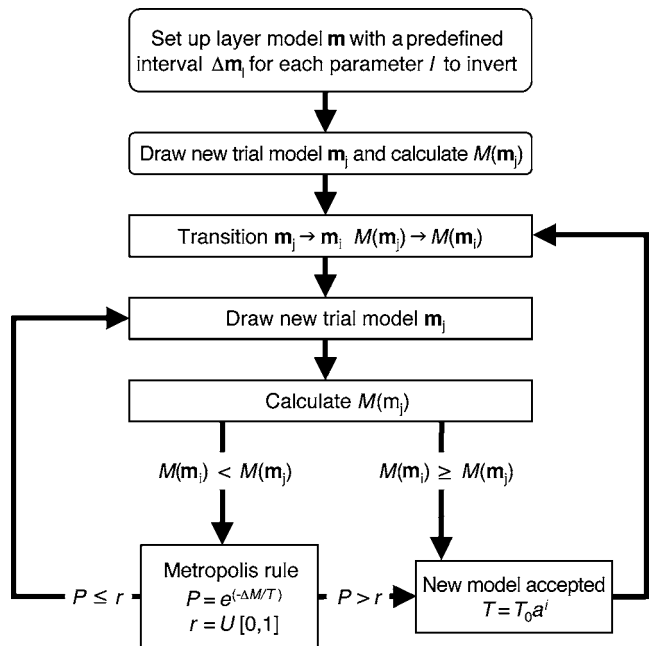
Set up layer model **m** with a predefined interval $\Delta \mathbf{m}_l$ for each parameter $l$ to invert

Draw new trial model $\mathbf{m}_j$ and calculate $M(\mathbf{m}_j)$

Transition $\mathbf{m}_j \rightarrow \mathbf{m}_i$ $M(\mathbf{m}_j) \rightarrow M(\mathbf{m}_i)$

Draw new trial model $\mathbf{m}_j$

Calculate $M(\mathrm{m}_j)$

$M(\mathbf{m}_i) < M(\mathbf{m}_j)$

$M(\mathbf{m}_i) \geq M(\mathbf{m}_j)$

Metropolis rule
$P = e^{(-\Delta M/T)}$
$r = U[0,1]$

$P \leq r$

$P > r$

New model accepted
$T = T_0 a^i$